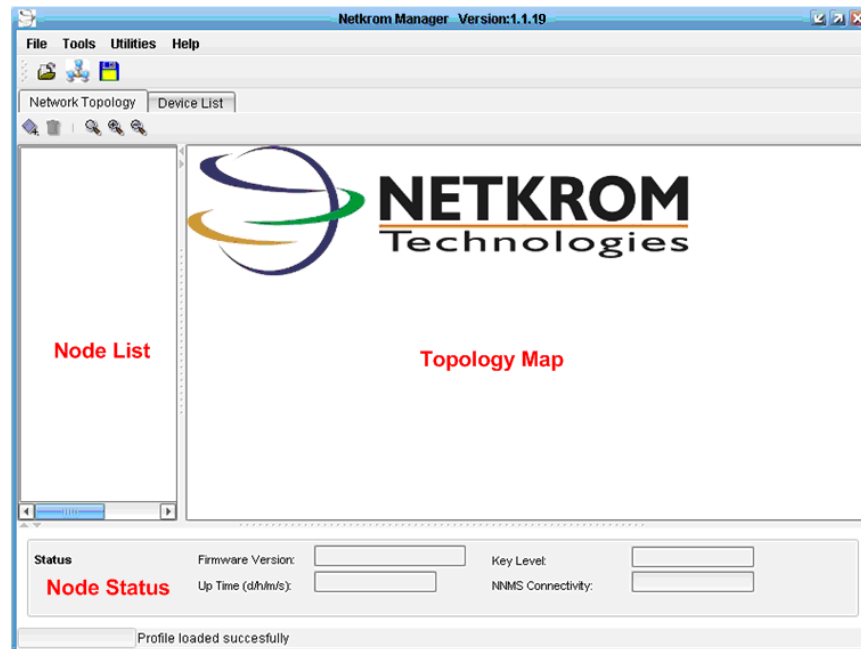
Netkrom Manager Version:1.1.19

File Tools Utilities Help

Network Topology Device List

NETKROM
Technologies

Node List

Topology Map

Status
Node Status

Firmware Version:
Up Time (d/h/m/s):

Key Level:
NNMS Connectivity:

Profile loaded succesfully